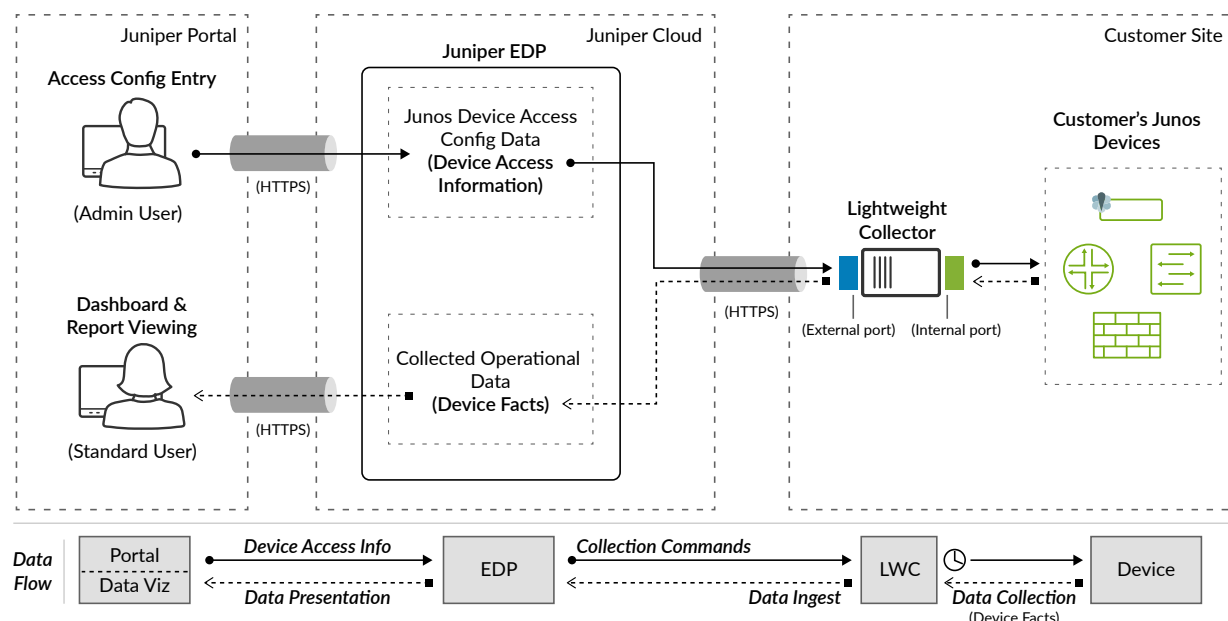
Juniper Portal

Access Config Entry

(Admin User)

(HTTPS)

Dashboard & Report Viewing

(Standard User)

(HTTPS)

Juniper Cloud

Juniper EDP

Junos Device Access Config Data (Device Access Information)

Collected Operational Data (Device Facts)

(HTTPS)

Customer Site

Lightweight Collector

(External port)

(Internal port)

Customer's Junos Devices

Data Flow

Portal

Data Viz

Device Access Info

Data Presentation

EDP

Collection Commands

Data Ingest

LWC

Data Collection (Device Facts)

Device